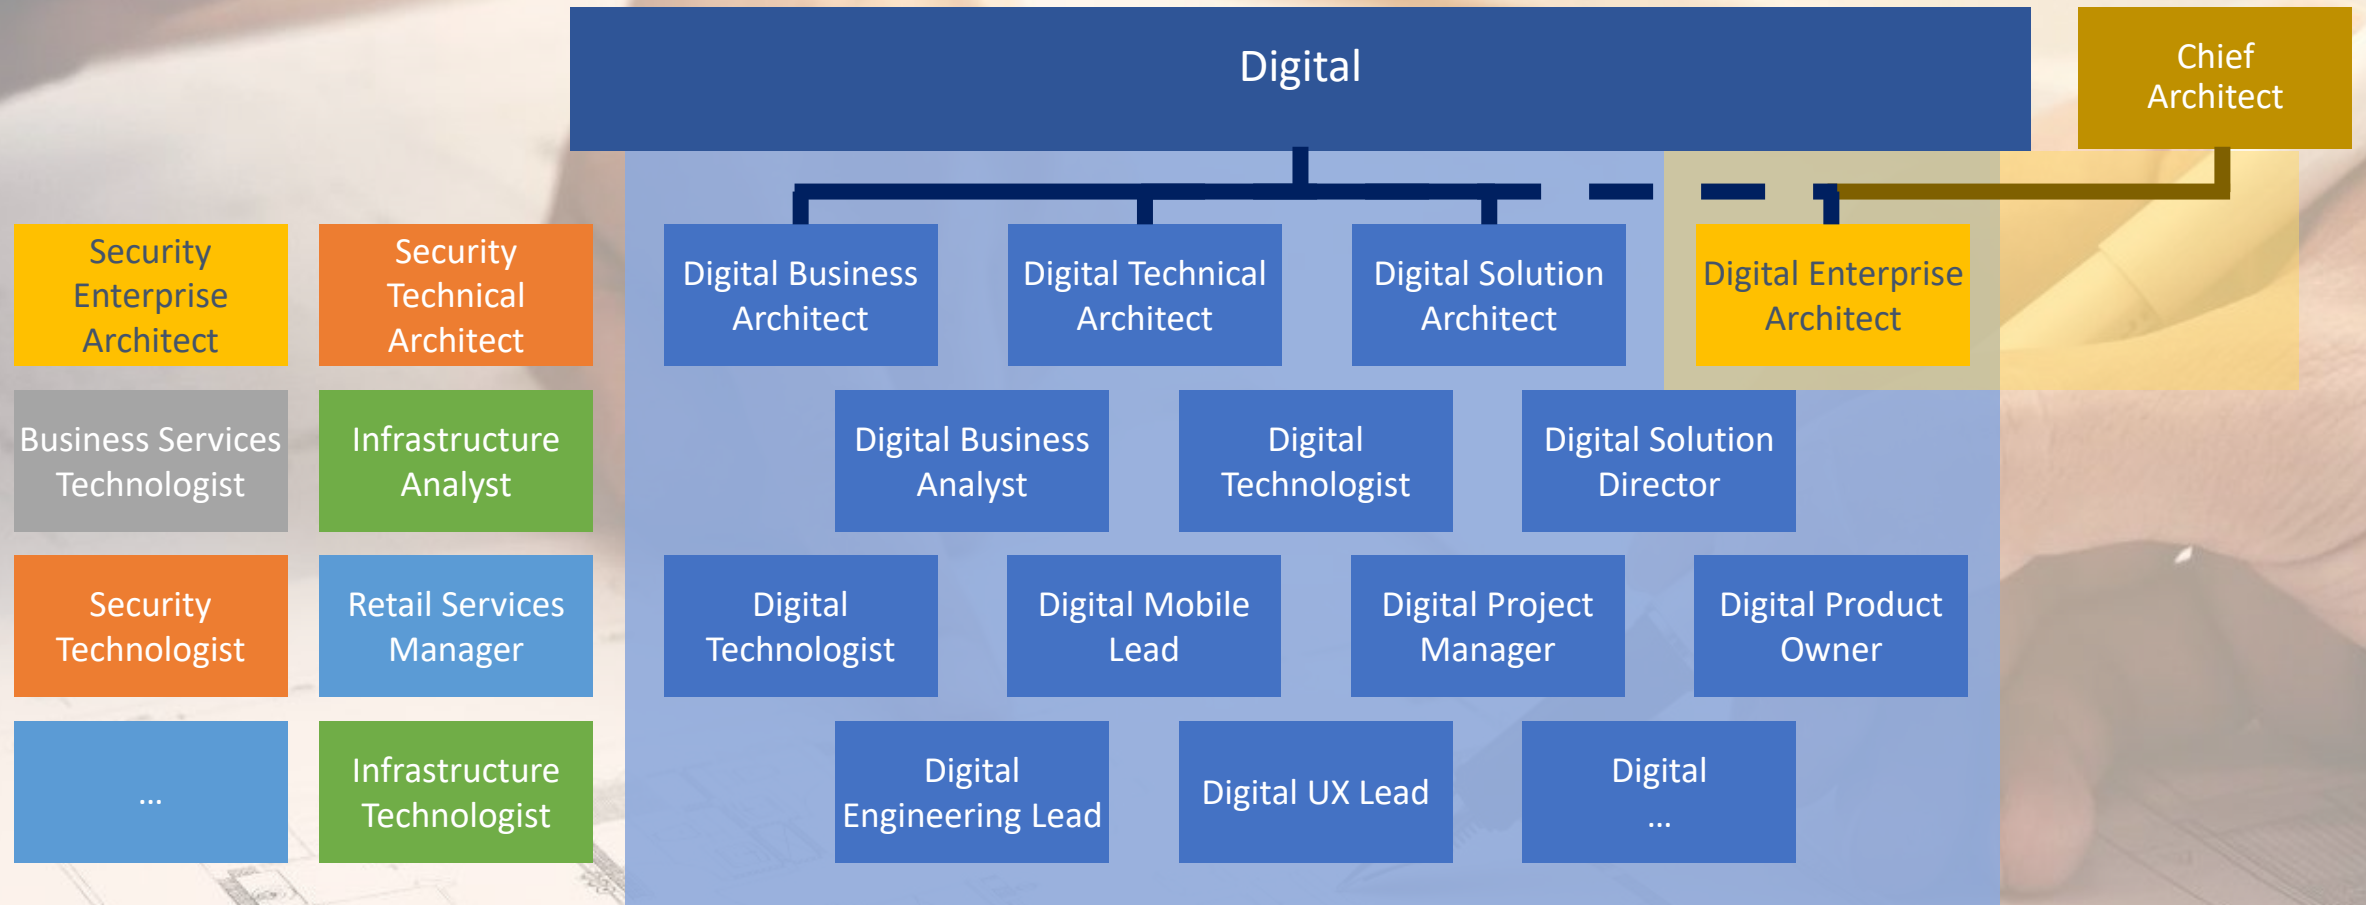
Digital

Chief Architect

Security Enterprise Architect

Security Technical Architect

Business Services Technologist

Infrastructure Analyst

Security Technologist

Retail Services Manager

...

Infrastructure Technologist

Digital Business Architect

Digital Technical Architect

Digital Solution Architect

Digital Enterprise Architect

Digital Business Analyst

Digital Technologist

Digital Solution Director

Digital Technologist

Digital Mobile Lead

Digital Project Manager

Digital Product Owner

Digital Engineering Lead

Digital UX Lead

Digital ...